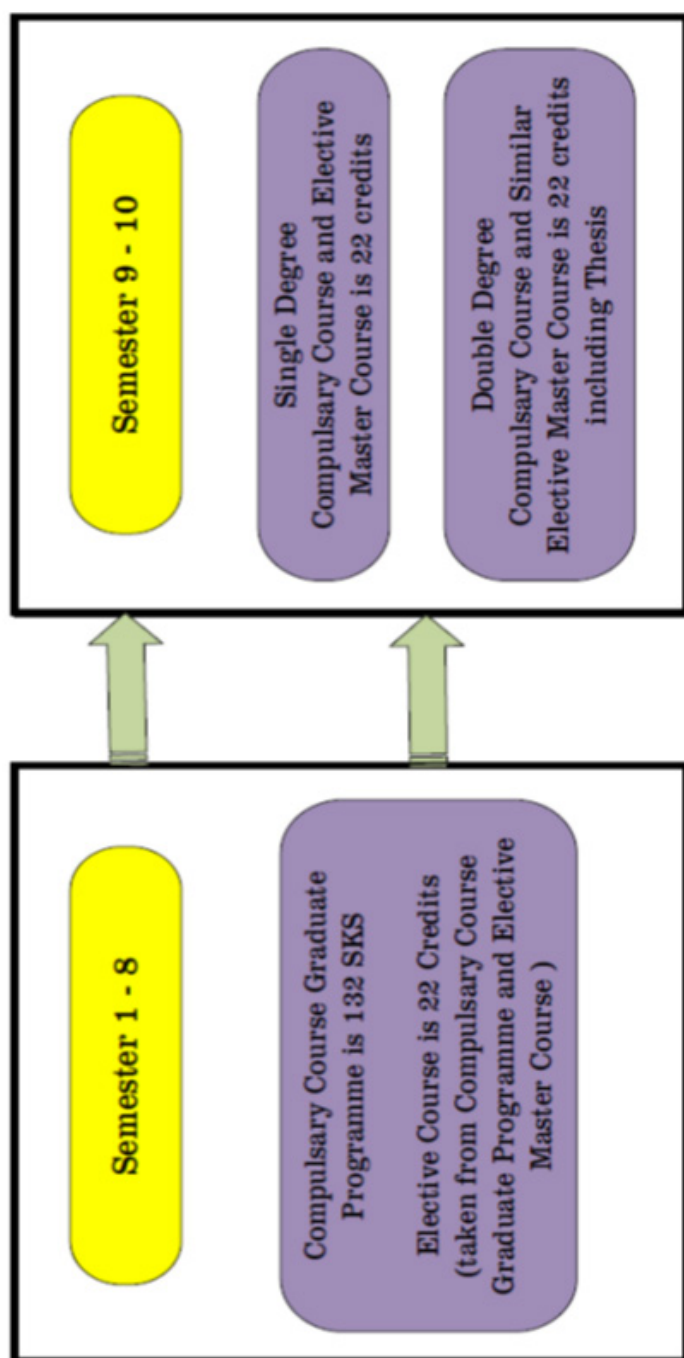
Semester 1 - 8

Compulsary Course Graduate Programme is 132 SKS

Elective Course is 22 Credits (taken from Compulsary Course Graduate Programme and Elective Master Course )

Semester 9 - 10

Single Degree
Compulsary Course and Elective Master Course is 22 credits

Double Degree
Compulsary Course and Similar Elective Master Course is 22 credits including Thesis